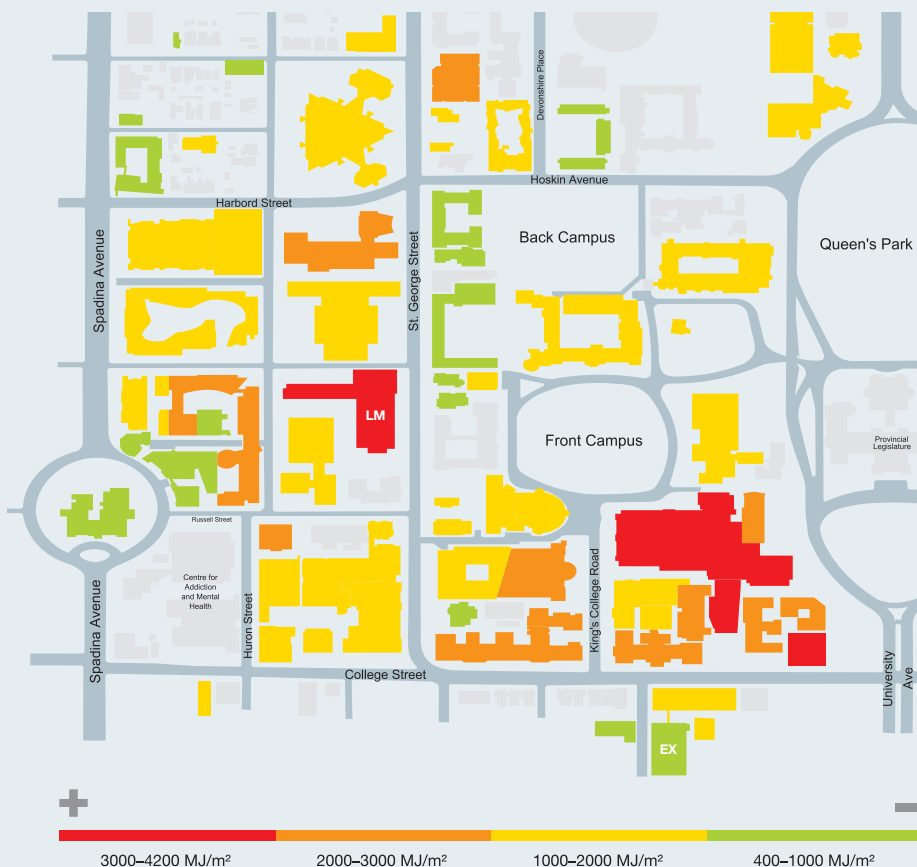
Devonshire Place
Hoskin Avenue
Harbord Street
Back Campus
Queen's Park
Spadina Avenue
St. George Street
LM
Front Campus
Provincial Legislature
Russell Street
Centre for Addiction and Mental Health
Huron Street
King's College Road
Spadina Avenue
College Street
University Ave
EX

3000–4200 MJ/m²
2000–3000 MJ/m²
1000–2000 MJ/m²
400–1000 MJ/m²